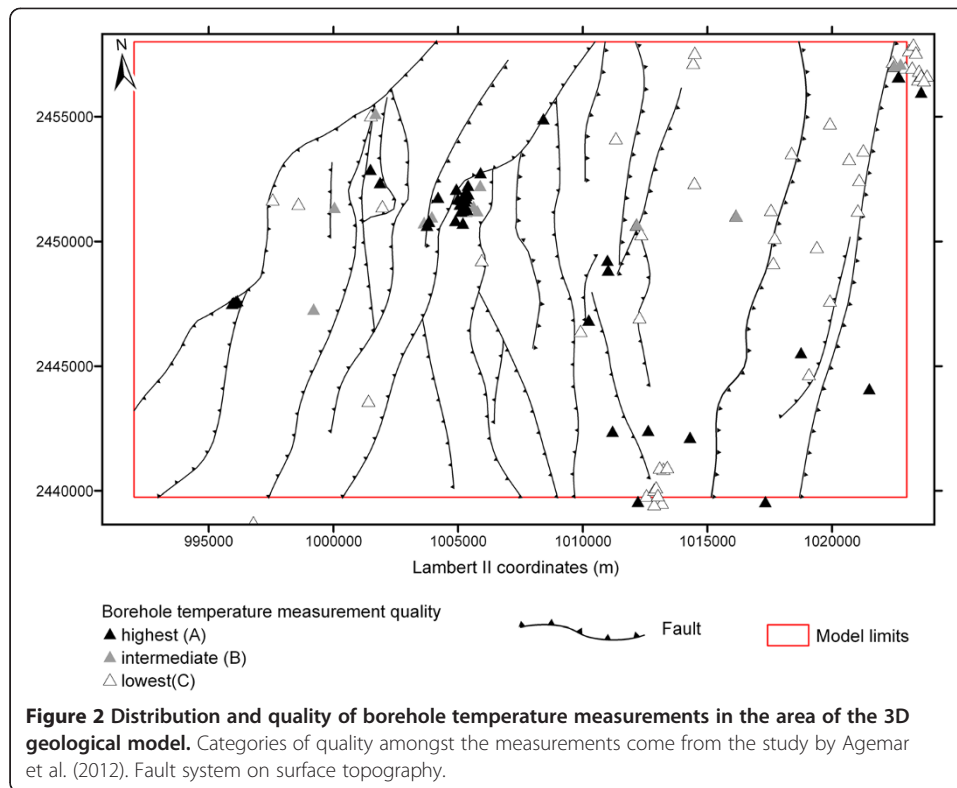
N

2455000
2450000
2445000
2440000

995000 1000000 1005000 1010000 1015000 1020000

Lambert II coordinates (m)

Borehole temperature measurement quality
▲ highest (A)
▲ intermediate (B)
△ lowest(C)

Fault

Model limits

**Figure 2 Distribution and quality of borehole temperature measurements in the area of the 3D geological model.** Categories of quality amongst the measurements come from the study by Agemar et al. (2012). Fault system on surface topography.